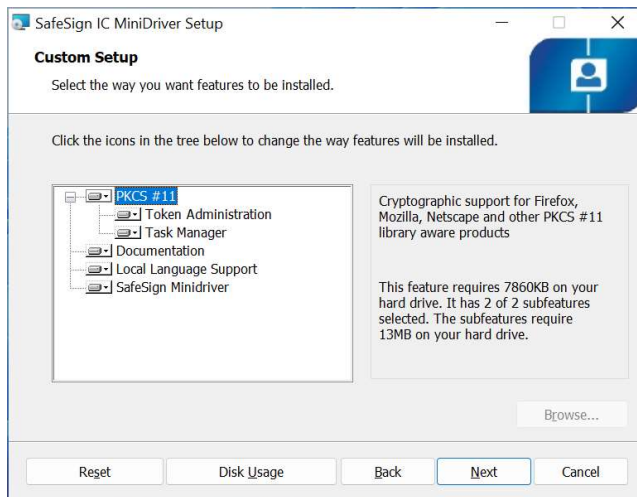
SafeSign IC MiniDriver Setup

Custom Setup

Select the way you want features to be installed.

Click the icons in the tree below to change the way features will be installed.

PKCS #11
Token Administration
Task Manager
Documentation
Local Language Support
SafeSign Minidriver

Cryptographic support for Firefox, Mozilla, Netscape and other PKCS #11 library aware products

This feature requires 7860KB on your hard drive. It has 2 of 2 subfeatures selected. The subfeatures require 13MB on your hard drive.

Browse...

Reset | Disk Usage | Back | Next | Cancel